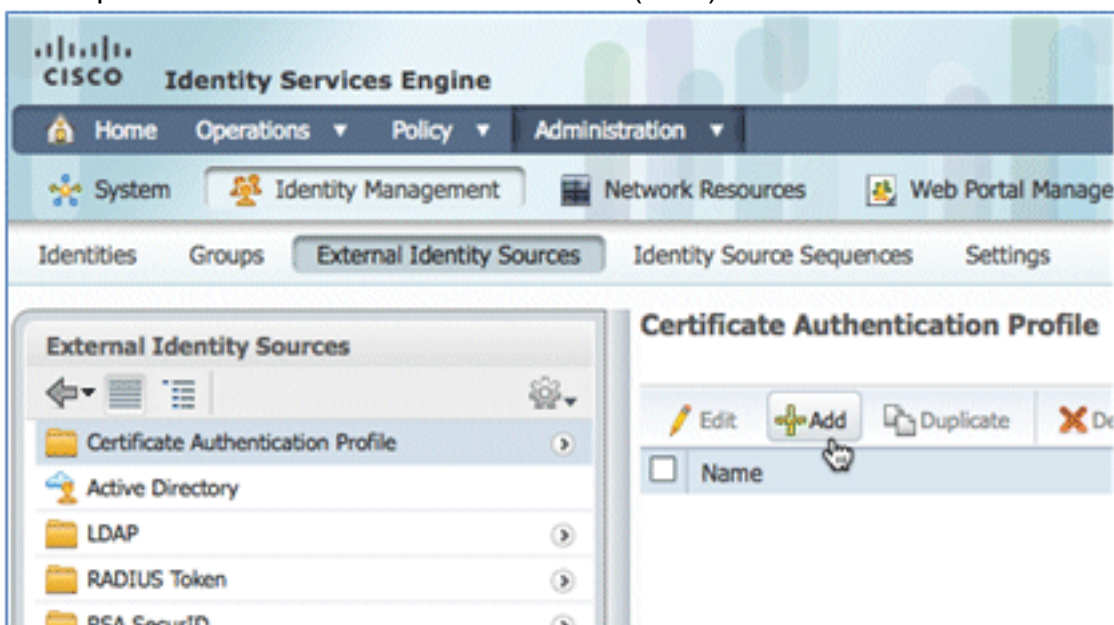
CISCO Identity Services Engine

Home Operations ▼ Policy ▼ Administration ▼

System Identity Management Network Resources Web Portal Manage

Identities Groups External Identity Sources Identity Source Sequences Settings

External Identity Sources

Certificate Authentication Profile

Active Directory

LDAP

RADIUS Token

RSA SecurID

Certificate Authentication Profile

Edit Add Duplicate De

Name